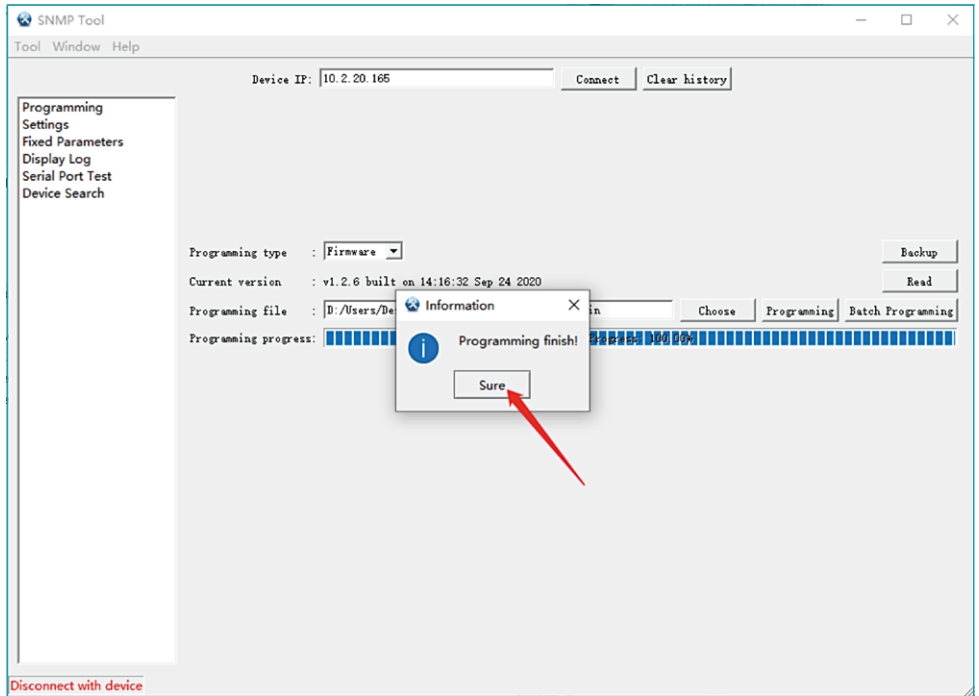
SNMP Tool

Tool Window Help

Device IP: 10.2.20.165 Connect Clear history

Programming
Settings
Fixed Parameters
Display Log
Serial Port Test
Device Search

Programming type : Firmware

Backup

Current version : v1.2.6 built on 14:16:32 Sep 24 2020

Read

Programming file : D:/Users/De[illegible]in Choose Programming Batch Programming

Programming progress: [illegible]progress: 100.00%

Information

Programming finish!

Sure

Disconnect with device